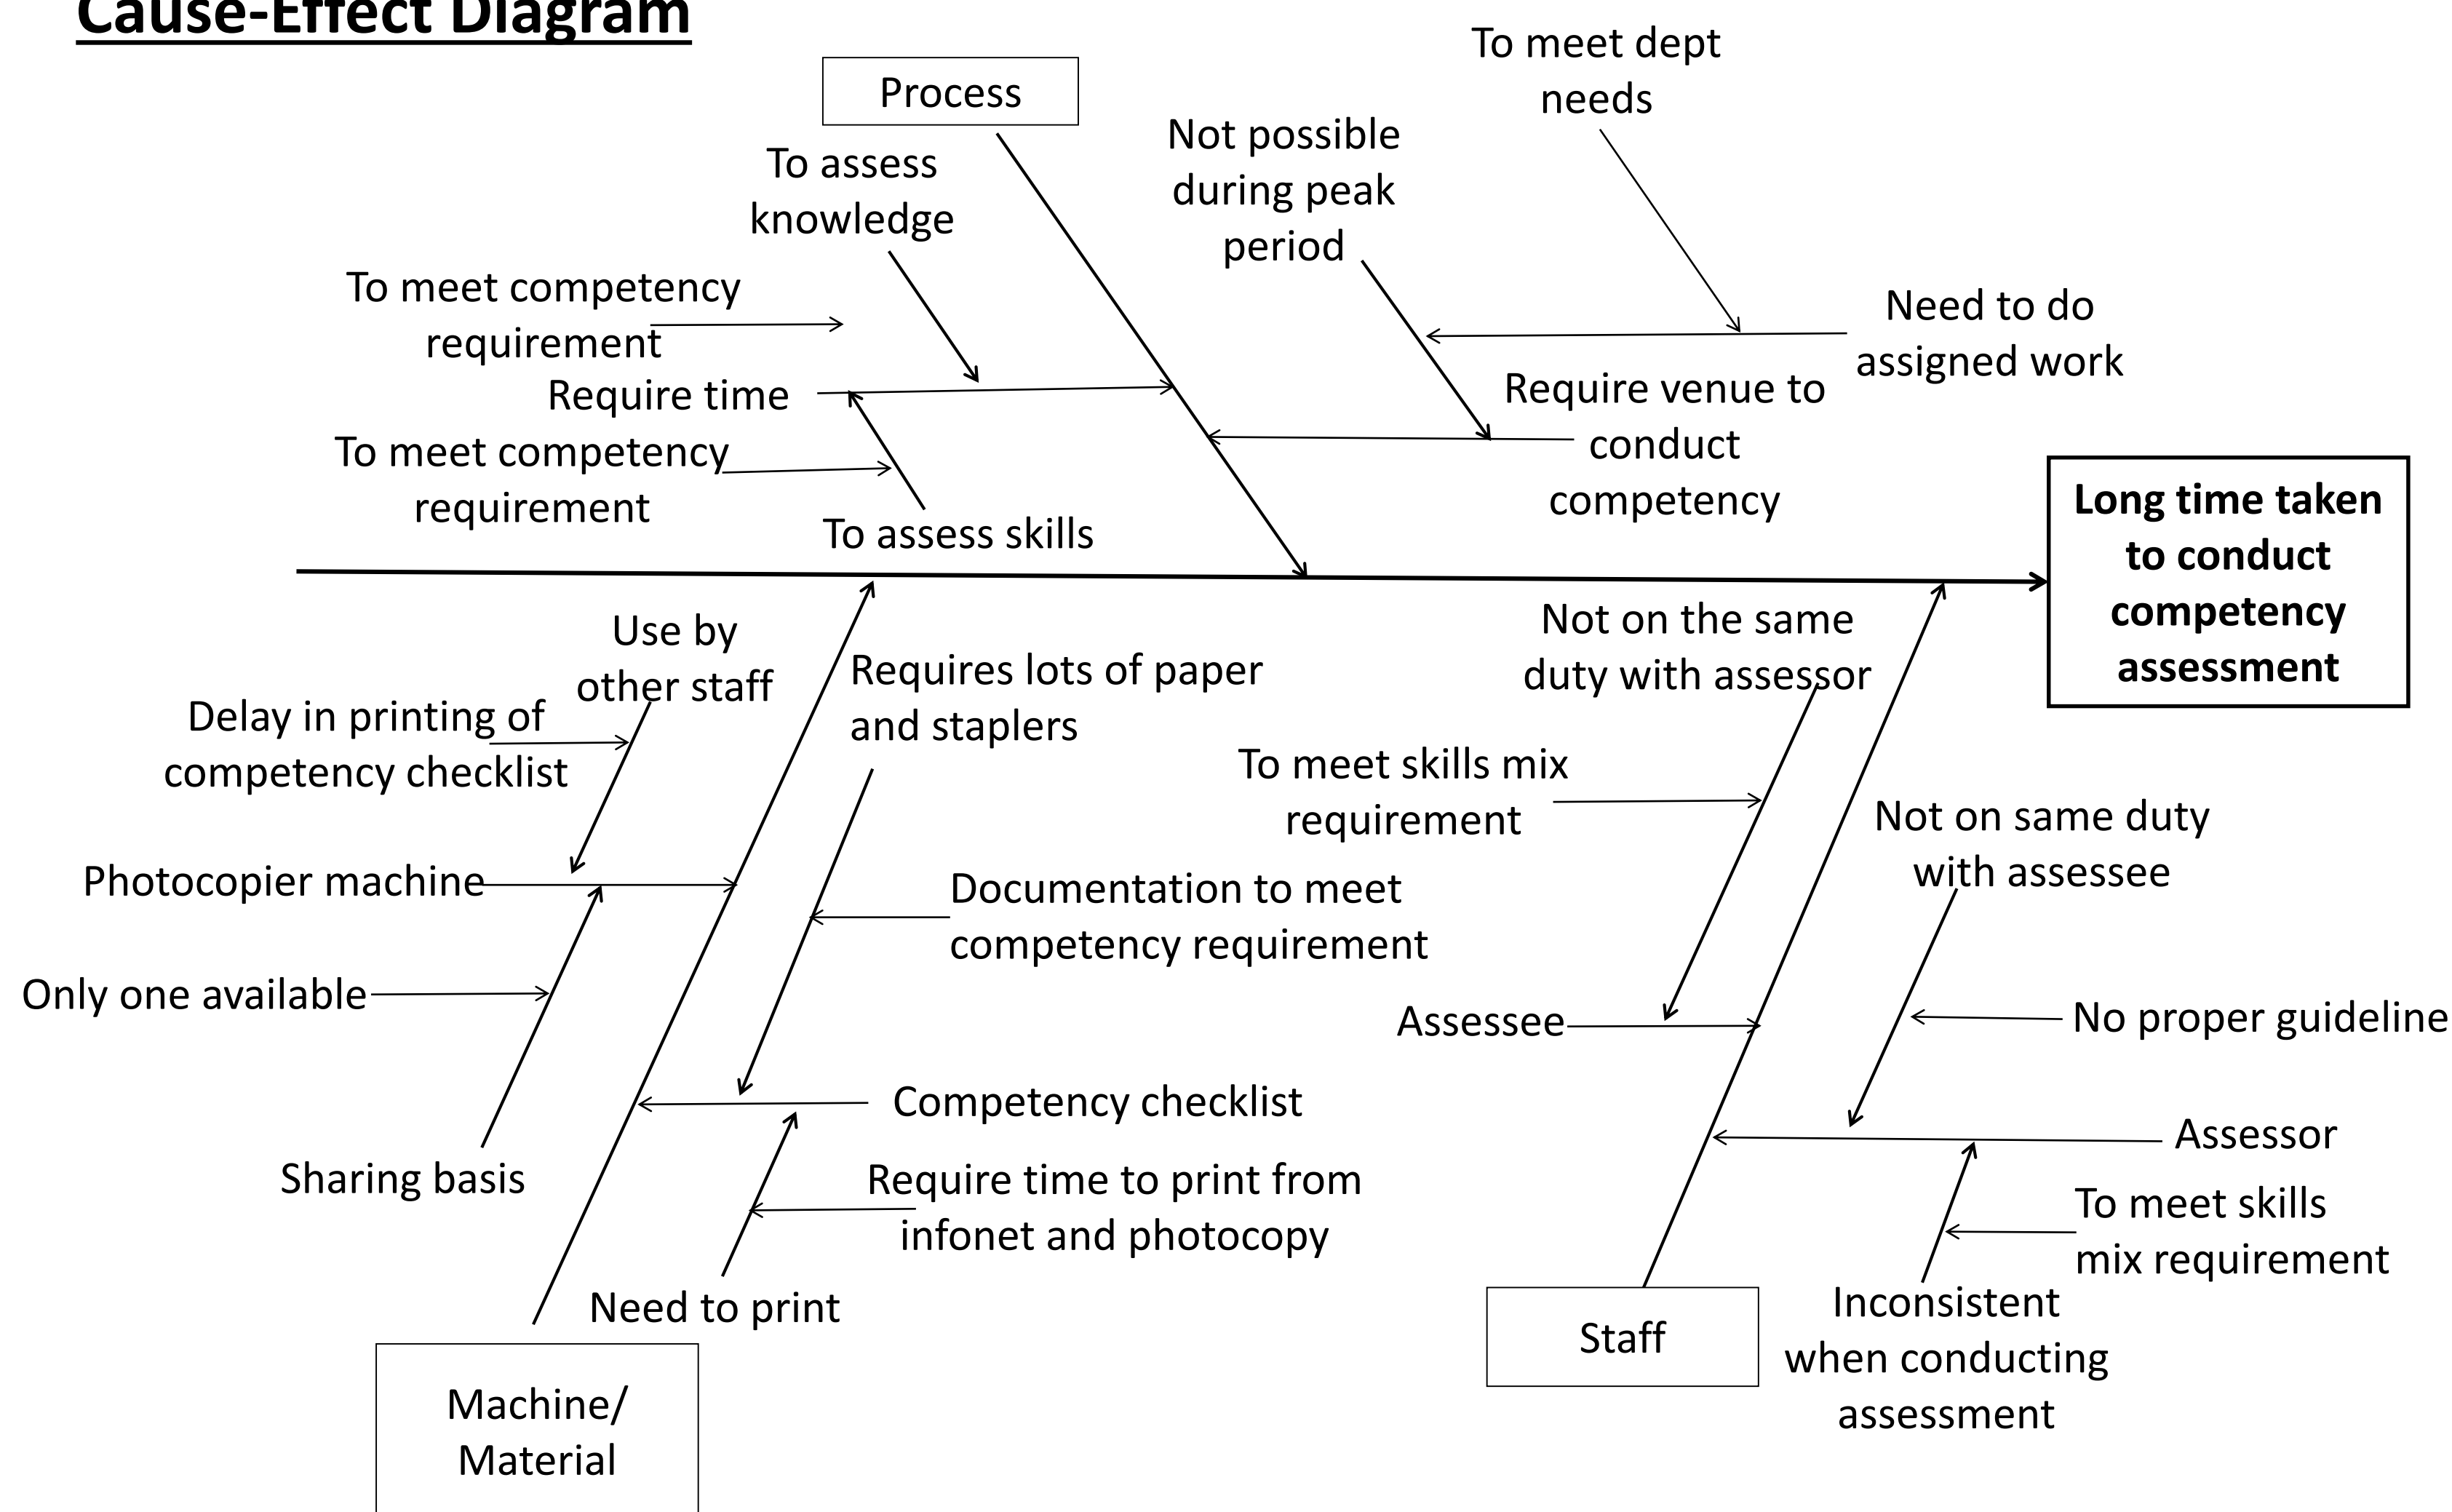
Cause-Effect Diagram

Process

To meet dept needs

Not possible during peak period

To assess knowledge

To meet competency requirement

Need to do assigned work

Require time

Require venue to conduct competency

To meet competency requirement

To assess skills

Long time taken to conduct competency assessment

Use by other staff

Requires lots of paper and staplers

Not on the same duty with assessor

Delay in printing of competency checklist

To meet skills mix requirement

Not on same duty with assessee

Photocopier machine

Documentation to meet competency requirement

Only one available

Assessee

No proper guideline

Competency checklist

Assessor

Sharing basis

Require time to print from infonet and photocopy

To meet skills mix requirement

Need to print

Inconsistent when conducting assessment

Staff

Machine/ Material